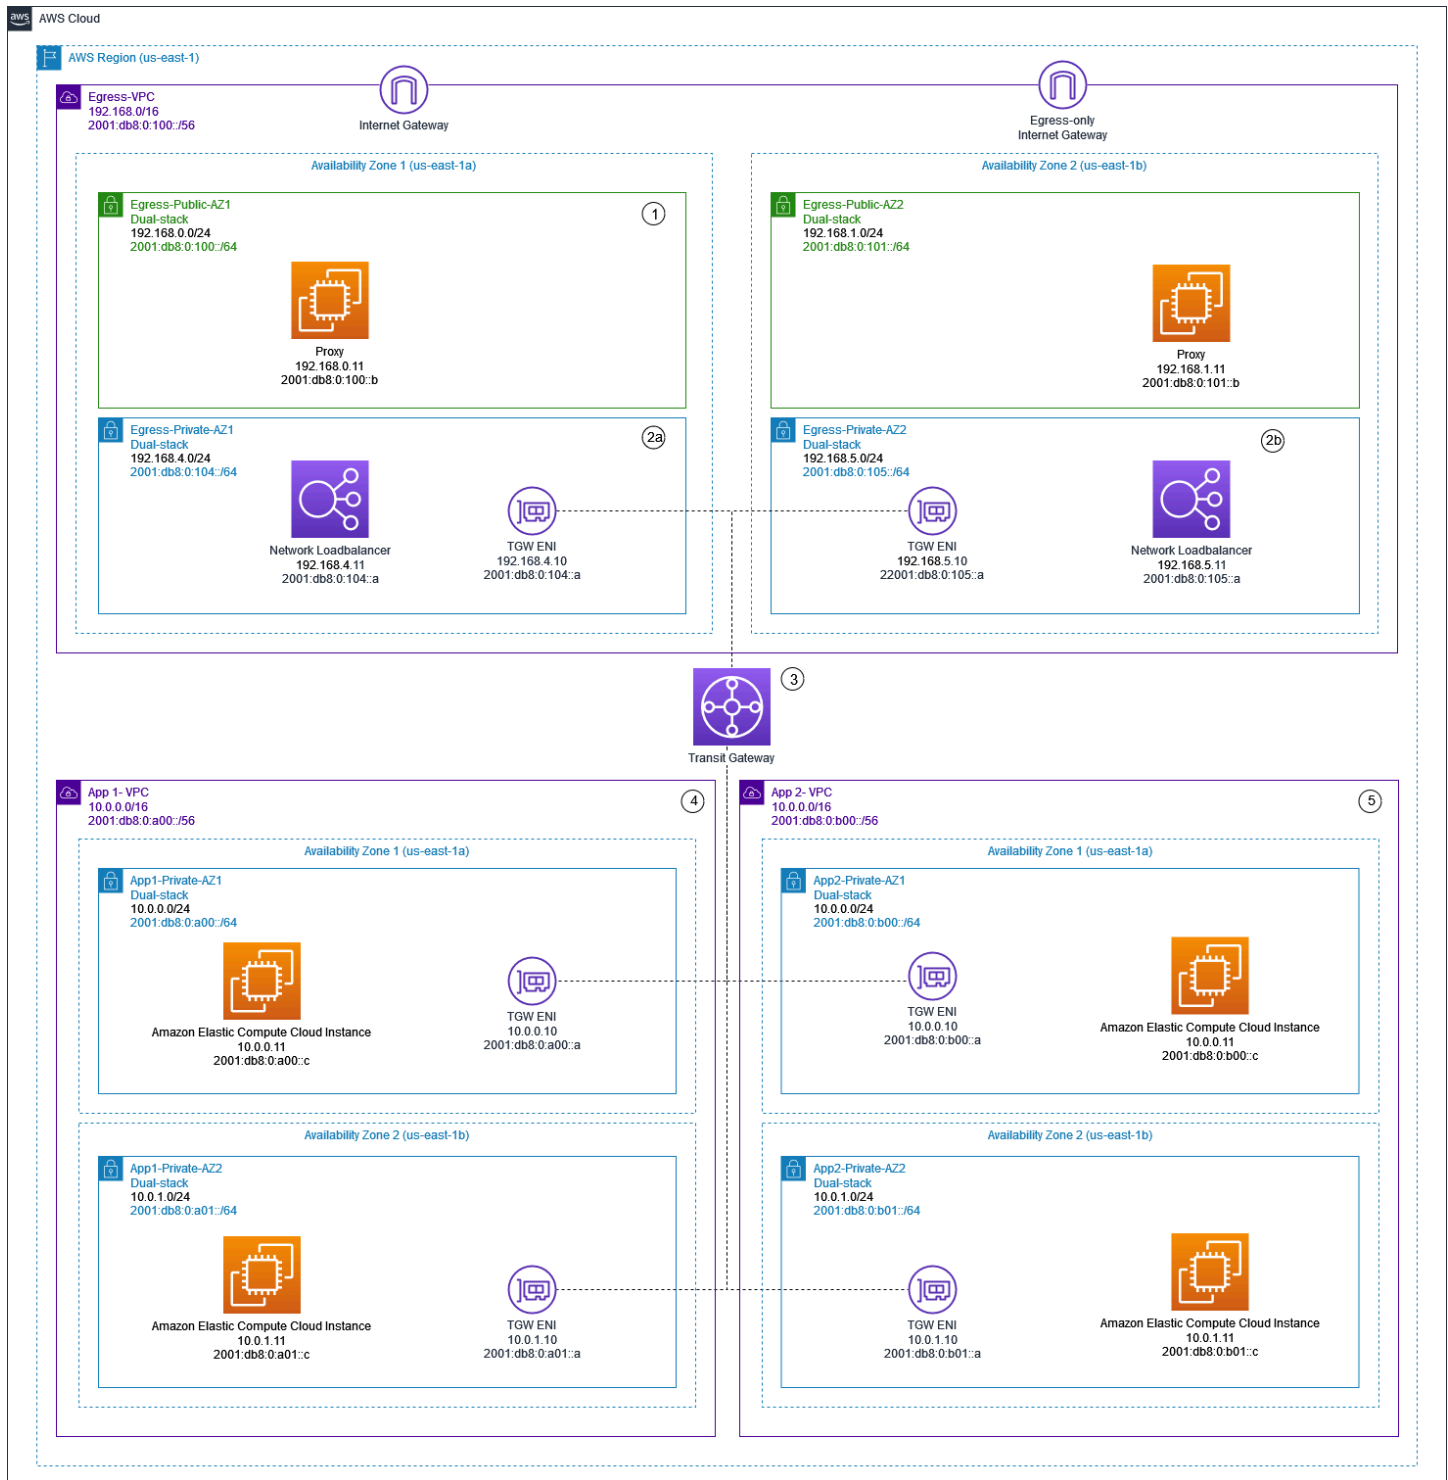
aws AWS Cloud

AWS Region (us-east-1)

Egress-VPC
192.168.0/16
2001:db8:0:100::/56

Internet Gateway

Egress-only Internet Gateway

Availability Zone 1 (us-east-1a)

Egress-Public-AZ1
Dual-stack
192.168.0.0/24
2001:db8:0:100::/64

1

Proxy
192.168.0.11
2001:db8:0:100::b

Egress-Private-AZ1
Dual-stack
192.168.4.0/24
2001:db8:0:104::/64

2a

Network Loadbalancer
192.168.4.11
2001:db8:0:104::a

TGW ENI
192.168.4.10
2001:db8:0:104::a

Availability Zone 2 (us-east-1b)

Egress-Public-AZ2
Dual-stack
192.168.1.0/24
2001:db8:0:101::/64

Proxy
192.168.1.11
2001:db8:0:101::b

Egress-Private-AZ2
Dual-stack
192.168.5.0/24
2001:db8:0:105::/64

2b

TGW ENI
192.168.5.10
22001:db8:0:105::a

Network Loadbalancer
192.168.5.11
2001:db8:0:105::a

3

Transit Gateway

App 1- VPC
10.0.0.0/16
2001:db8:0:a00::/56

4

Availability Zone 1 (us-east-1a)

App1-Private-AZ1
Dual-stack
10.0.0.0/24
2001:db8:0:a00::/64

Amazon Elastic Compute Cloud Instance
10.0.0.11
2001:db8:0:a00::c

TGW ENI
10.0.0.10
2001:db8:0:a00::a

Availability Zone 2 (us-east-1b)

App1-Private-AZ2
Dual-stack
10.0.1.0/24
2001:db8:0:a01::/64

Amazon Elastic Compute Cloud Instance
10.0.1.11
2001:db8:0:a01::c

TGW ENI
10.0.1.10
2001:db8:0:a01::a

App 2- VPC
10.0.0.0/16
2001:db8:0:b00::/56

5

Availability Zone 1 (us-east-1a)

App2-Private-AZ1
Dual-stack
10.0.0.0/24
2001:db8:0:b00::/64

TGW ENI
10.0.0.10
2001:db8:0:b00::a

Amazon Elastic Compute Cloud Instance
10.0.0.11
2001:db8:0:b00::c

Availability Zone 2 (us-east-1b)

App2-Private-AZ2
Dual-stack
10.0.1.0/24
2001:db8:0:b01::/64

TGW ENI
10.0.1.10
2001:db8:0:b01::a

Amazon Elastic Compute Cloud Instance
10.0.1.11
2001:db8:0:b01::c